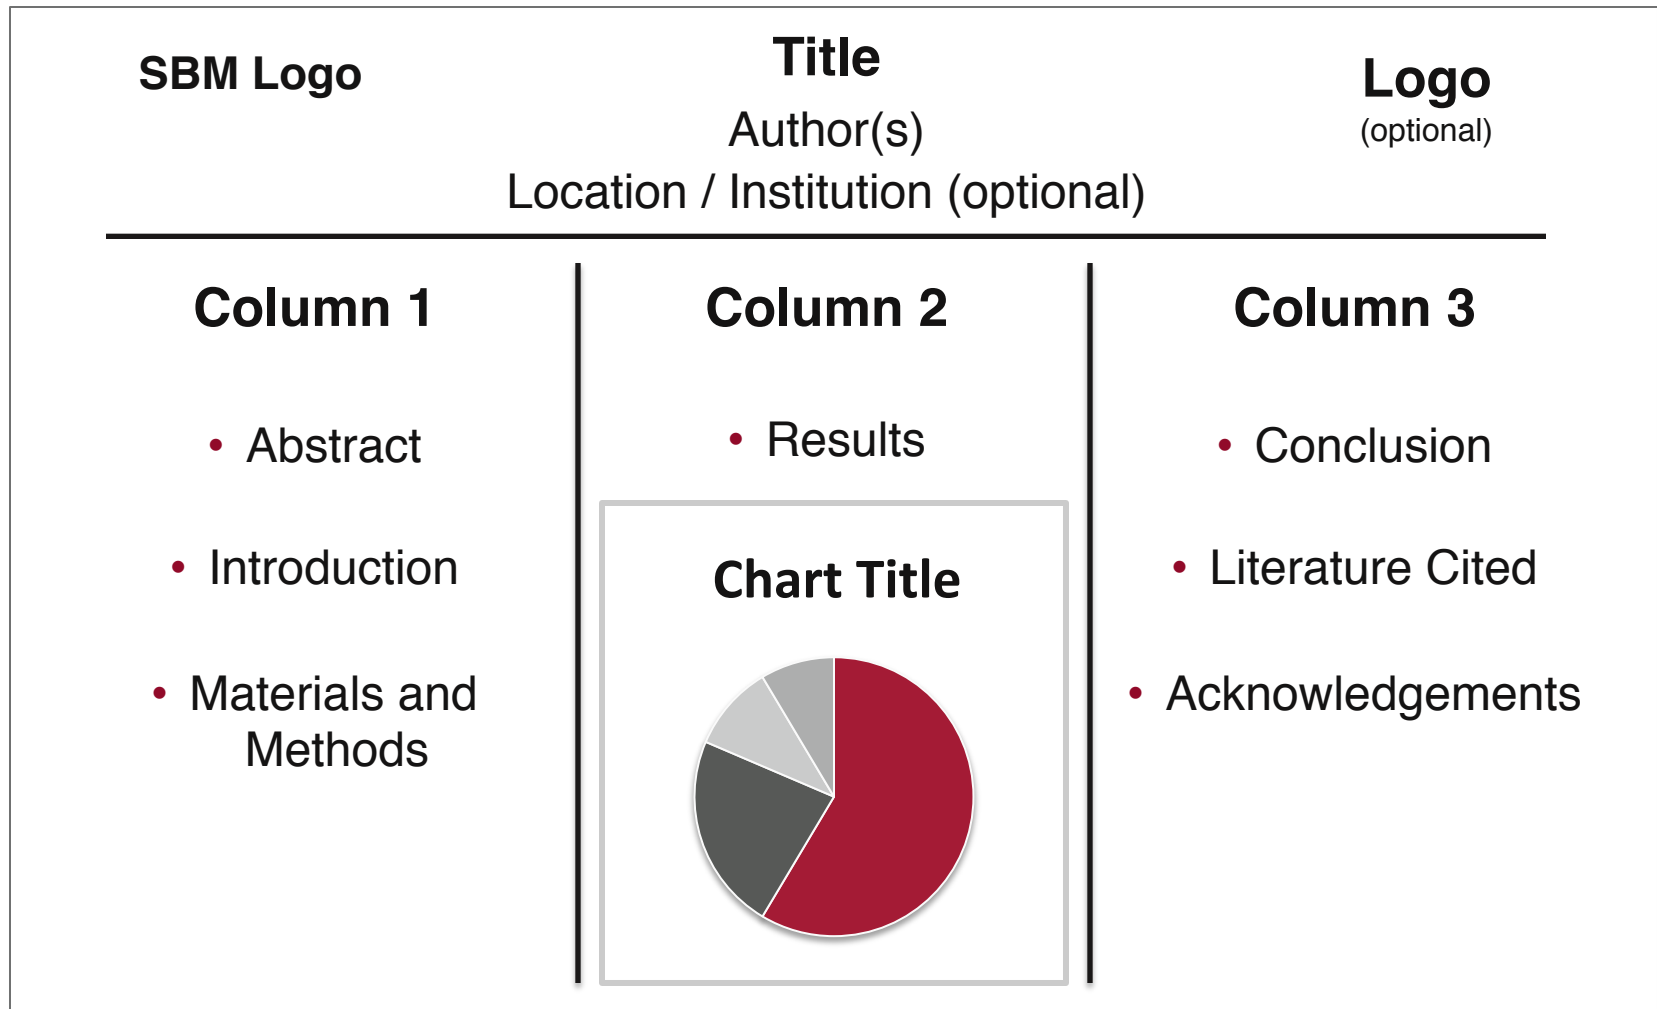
SBM Logo

Title

Author(s)

Location / Institution (optional)

Logo
(optional)

Column 1

• Abstract

• Introduction

• Materials and Methods

Column 2

• Results

Chart Title

Column 3

• Conclusion

• Literature Cited

• Acknowledgements